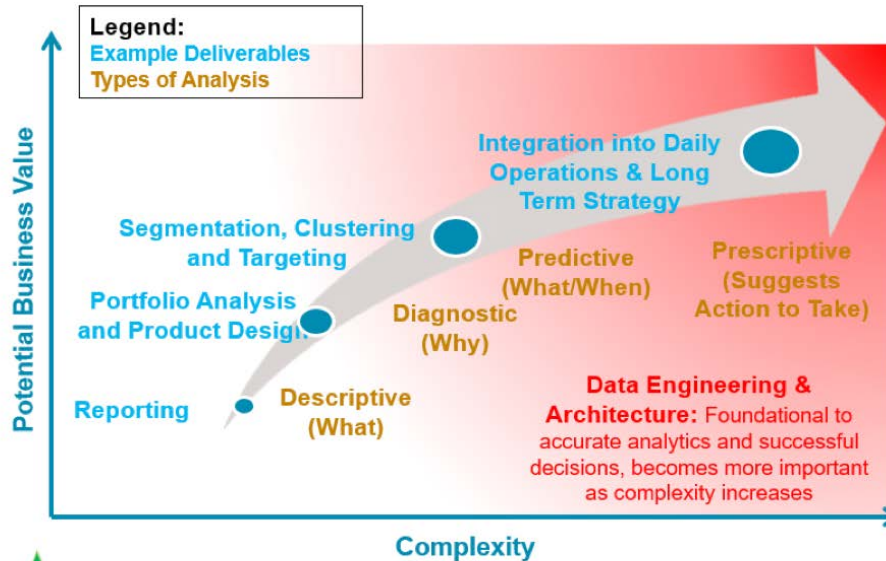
Legend:
Example Deliverables
Types of Analysis

Potential Business Value

Integration into Daily Operations & Long Term Strategy

Segmentation, Clustering and Targeting

Predictive (What/When)

Prescriptive (Suggests Action to Take)

Portfolio Analysis and Product Design

Diagnostic (Why)

Reporting

Descriptive (What)

Data Engineering & Architecture: Foundational to accurate analytics and successful decisions, becomes more important as complexity increases

Complexity